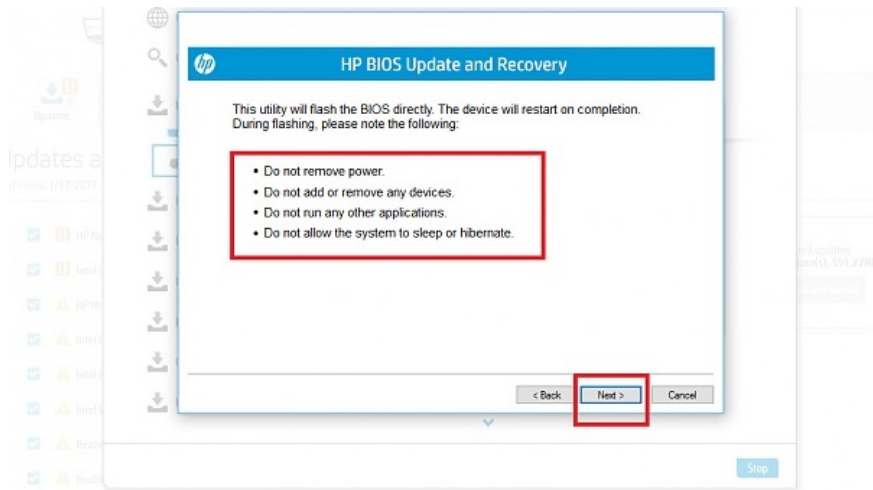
HP BIOS Update and Recovery

This utility will flash the BIOS directly. The device will restart on completion. During flashing, please note the following:

• Do not remove power.
• Do not add or remove any devices.
• Do not run any other applications.
• Do not allow the system to sleep or hibernate.

< Back
Next >
Cancel

Updates
Updates a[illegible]
Stop